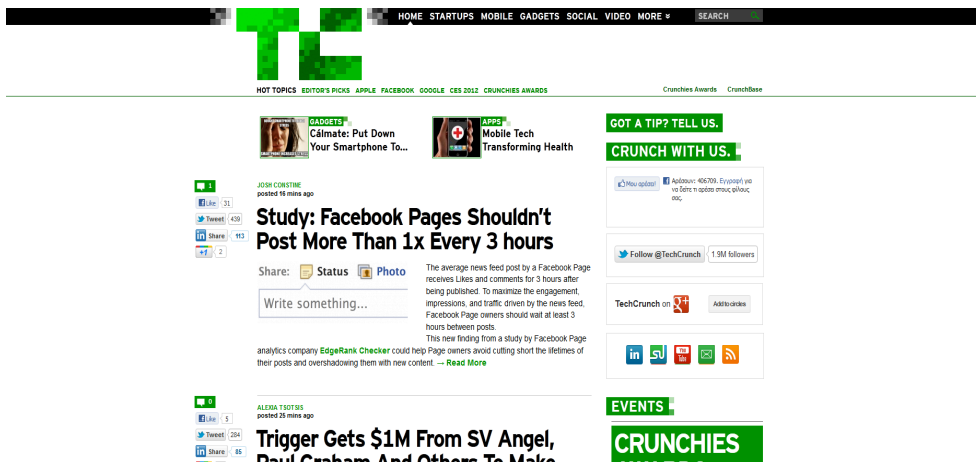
HOME STARTUPS MOBILE GADGETS SOCIAL VIDEO MORE » SEARCH

HOT TOPICS EDITOR'S PICKS APPLE FACEBOOK GOOGLE CES 2012 CRUNCHIES AWARDS

Crunchies Awards CrunchBase

GADGETS
Cálmate: Put Down Your Smartphone To...

APPS
Mobile Tech Transforming Health

GOT A TIP? TELL US.

CRUNCH WITH US.

Μου αρέσει! Αρέσουν: 406709. Εγγραφή για να δείτε τι αρέσει στους φίλους σας.

Follow @TechCrunch 1.9M followers

TechCrunch on Add to circles

1
Like 31
Tweet 439
Share 113
+1 2

JOSH CONSTINE
posted 16 mins ago

Study: Facebook Pages Shouldn't Post More Than 1x Every 3 hours

Share: Status Photo

Write something...

The average news feed post by a Facebook Page receives Likes and comments for 3 hours after being published. To maximize the engagement, impressions, and traffic driven by the news feed, Facebook Page owners should wait at least 3 hours between posts.

This new finding from a study by Facebook Page analytics company EdgeRank Checker could help Page owners avoid cutting short the lifetimes of their posts and overshadowing them with new content. → Read More

0
Like 5
Tweet 284
Share 85

ALEXIA TSOTSIS
posted 25 mins ago

Trigger Gets $1M From SV Angel, Paul Graham And Others To Make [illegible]

EVENTS

CRUNCHIES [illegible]